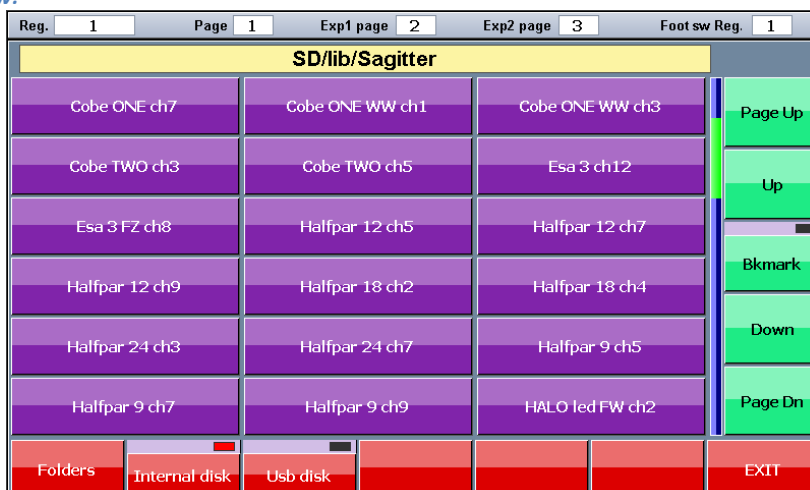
Reg. 1 Page 1 Exp1 page 2 Exp2 page 3 Foot sw Reg. 1

SD/lib/Sagitter

Cobe ONE ch7
Cobe ONE WW ch1
Cobe ONE WW ch3
Page Up
Cobe TWO ch3
Cobe TWO ch5
Esa 3 ch12
Up
Esa 3 FZ ch8
Halfpar 12 ch5
Halfpar 12 ch7
Halfpar 12 ch9
Halfpar 18 ch2
Halfpar 18 ch4
Bkmark
Halfpar 24 ch3
Halfpar 24 ch7
Halfpar 9 ch5
Down
Halfpar 9 ch7
Halfpar 9 ch9
HALO led FW ch2
Page Dn

Folders
Internal disk
Usb disk
EXIT